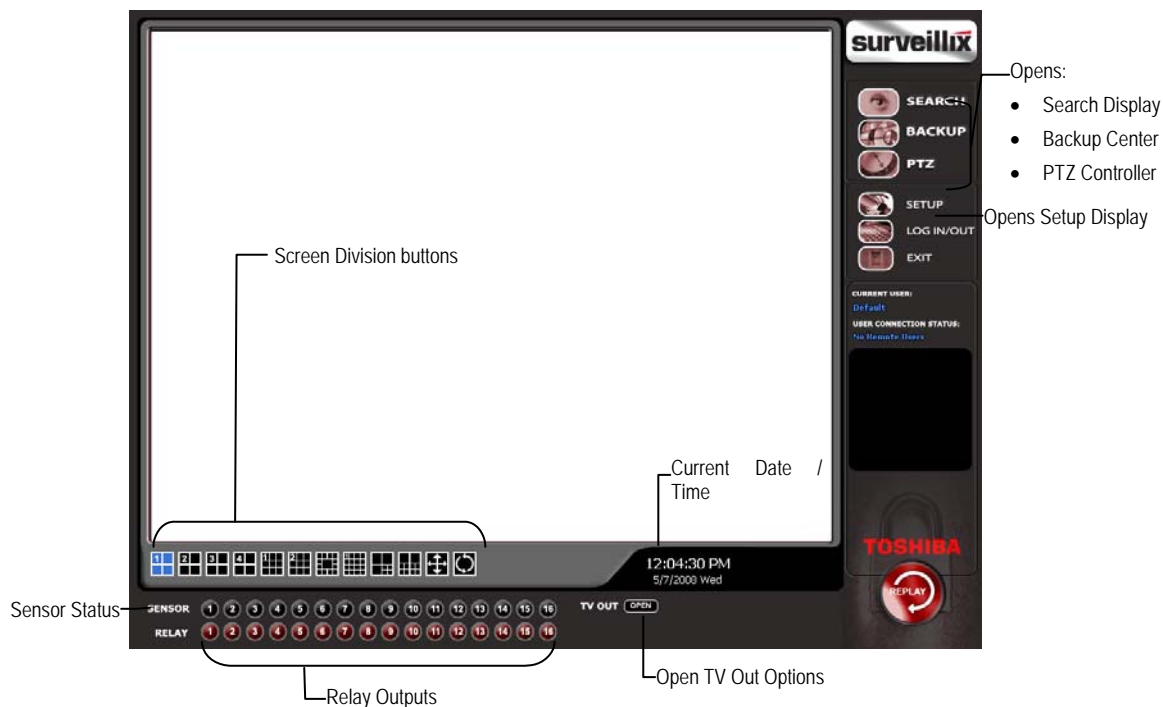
surveillix

Opens:
- Search Display
- Backup Center
- PTZ Controller

SEARCH
BACKUP
PTZ

SETUP
LOG IN/OUT
EXIT

Opens Setup Display

CURRENT USER:
Default
USER CONNECTION STATUS:
No Remote Users

Screen Division buttons

Current Date / Time

1 2 3 4 1 2

12:04:30 PM
5/7/2008 Wed

TOSHIBA

REPLAY

Sensor Status

SENSOR 1 2 3 4 5 6 7 8 9 10 11 12 13 14 15 16
RELAY 1 2 3 4 5 6 7 8 9 10 11 12 13 14 15 16

TV OUT OPEN

Relay Outputs

Open TV Out Options